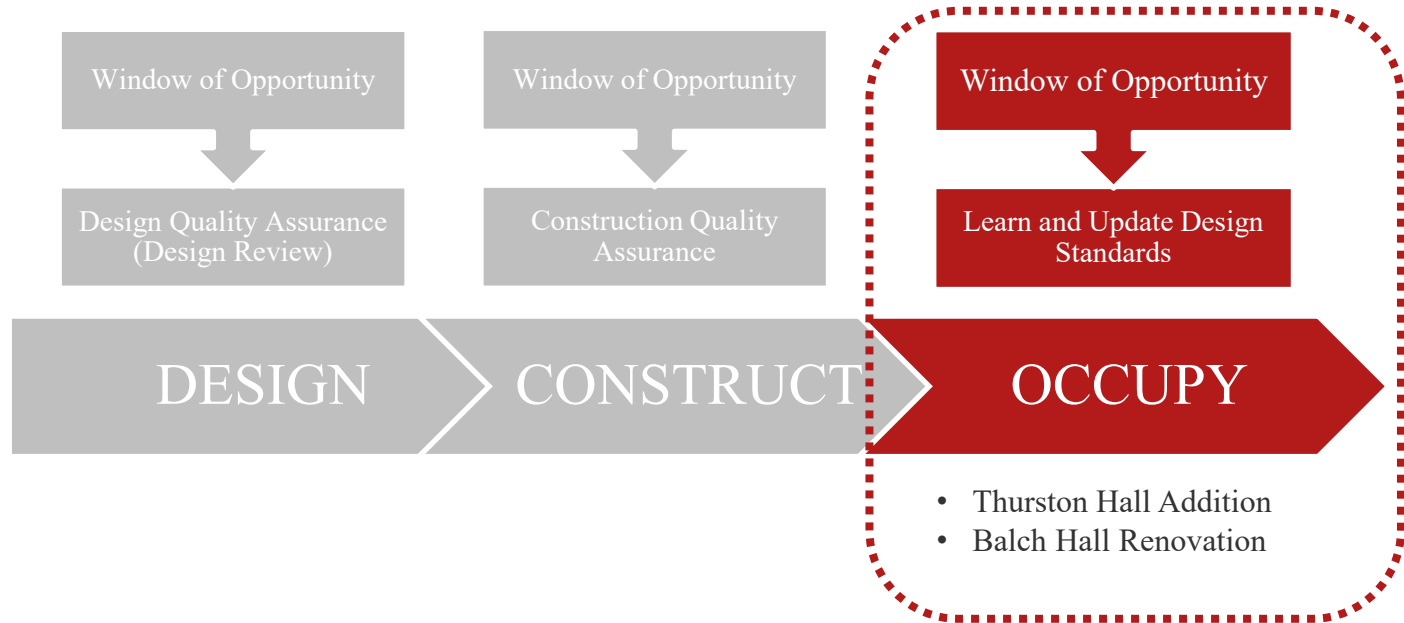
Window of Opportunity

Design Quality Assurance (Design Review)

Window of Opportunity

Construction Quality Assurance

Window of Opportunity

Learn and Update Design Standards

DESIGN

CONSTRUCT

OCCUPY

• Thurston Hall Addition
• Balch Hall Renovation